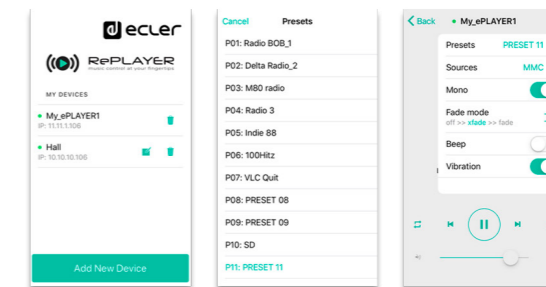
ecler

RePLAYER
music control at your fingertips

MY DEVICES

My_ePLAYER1
IP: 11.11.1.106

Hall
IP: 10.10.10.106

Add New Device

Cancel Presets

P01: Radio BOB_1
P02: Delta Radio_2
P03: M80 radio
P04: Radio 3
P05: Indie 88
P06: 100Hitz
P07: VLC Quit
P08: PRESET 08
P09: PRESET 09
P10: SD
P11: PRESET 11

< Back My_ePLAYER1

Presets PRESET 11
Sources MMC
Mono
Fade mode
off >> xfade >> fade
Beep
Vibration